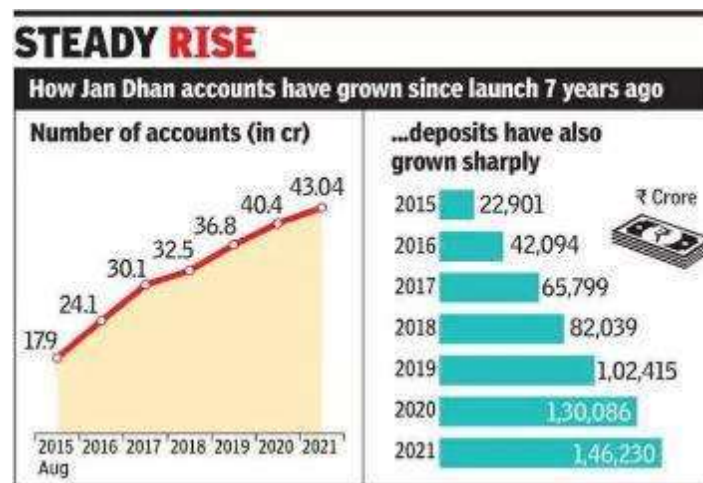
STEADY RISE

How Jan Dhan accounts have grown since launch 7 years ago

Number of accounts (in cr)

17.9
24.1
30.1
32.5
36.8
40.4
43.04

2015 Aug 2016 2017 2018 2019 2020 2021

...deposits have also grown sharply

₹ Crore

| Year | Deposits |
|---|---|
| 2015 | 22,901 |
| 2016 | 42,094 |
| 2017 | 65,799 |
| 2018 | 82,039 |
| 2019 | 1,02,415 |
| 2020 | 1,30,086 |
| 2021 | 1,46,230 |